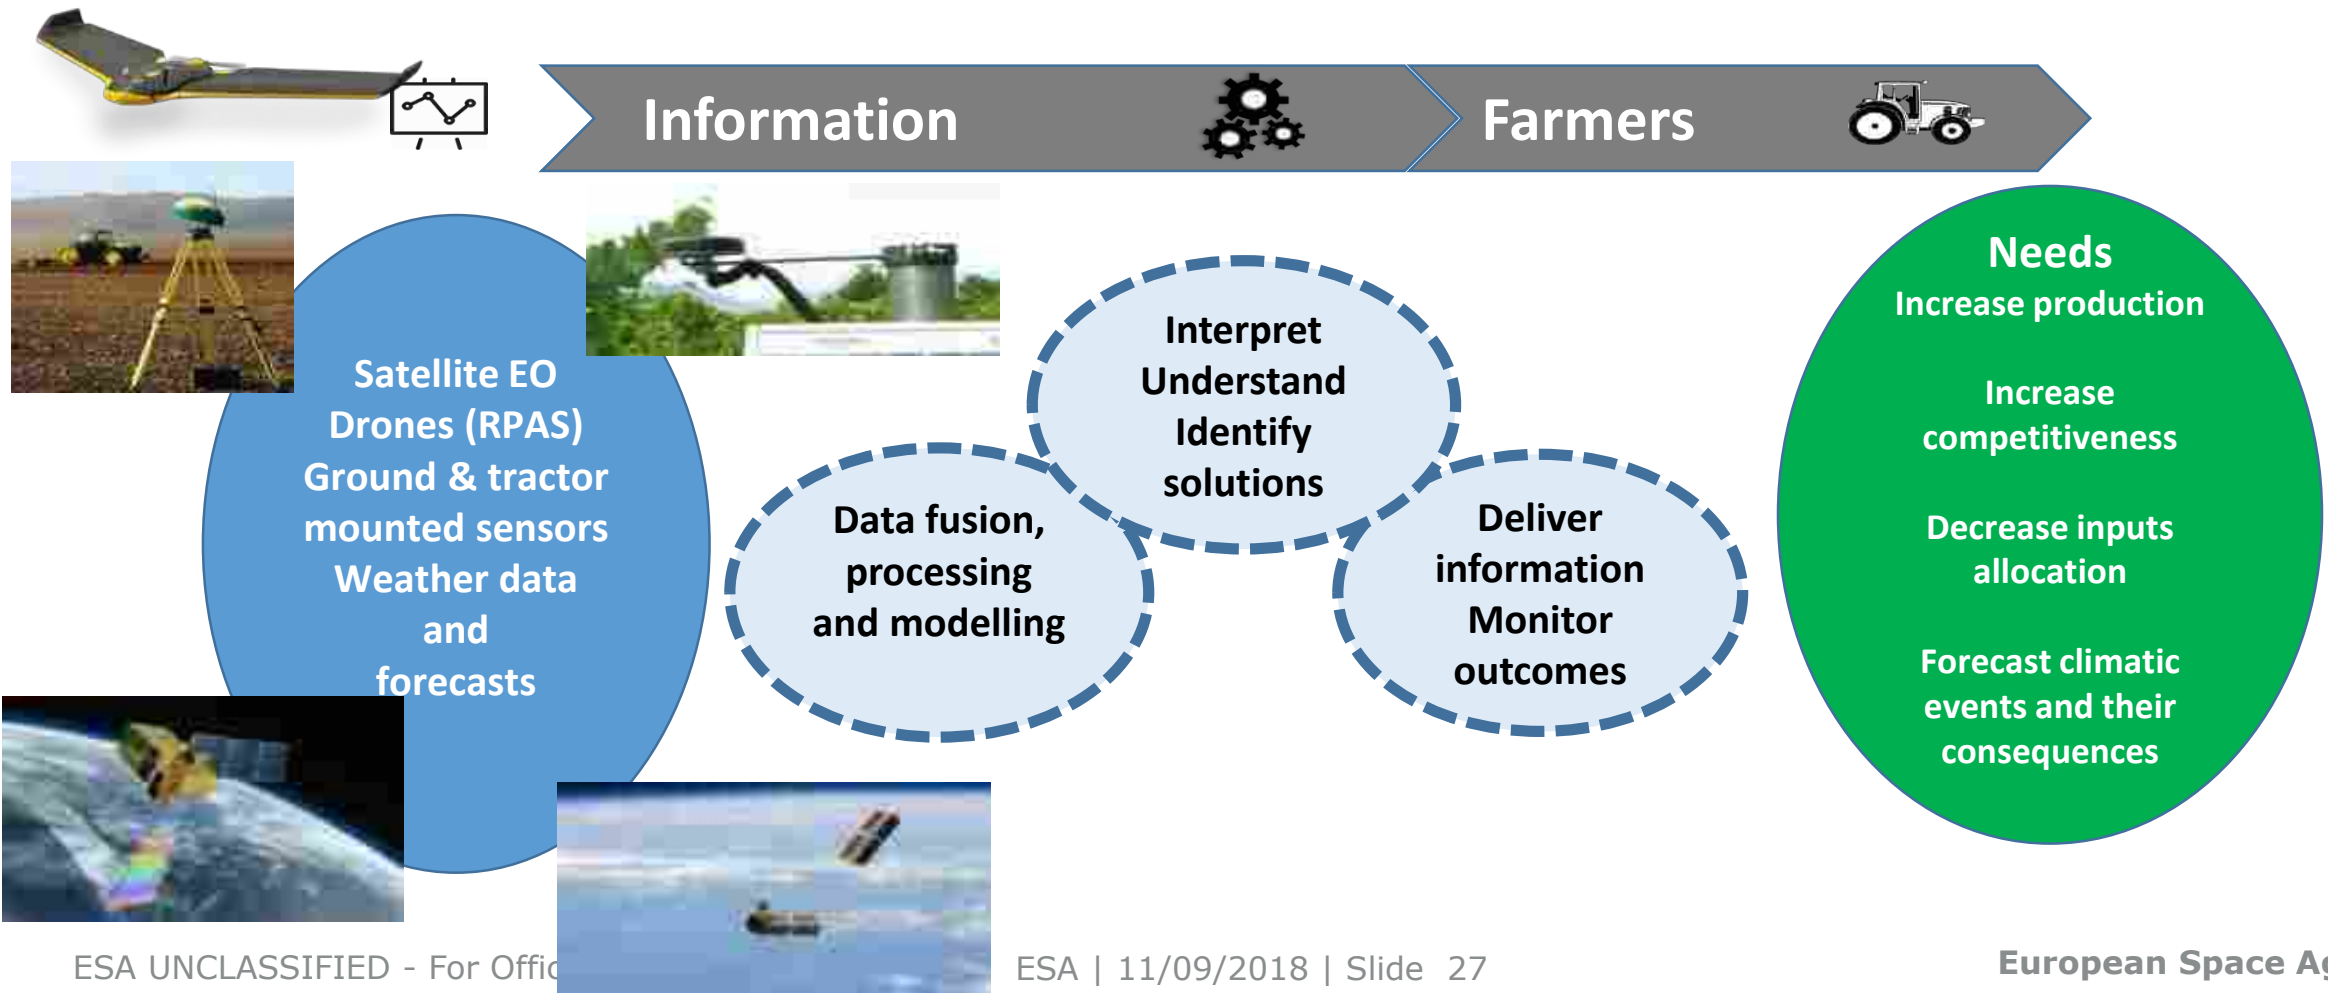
Information

Farmers

Satellite EO
Drones (RPAS)
Ground & tractor mounted sensors
Weather data and forecasts

Interpret
Understand
Identify solutions

Data fusion, processing and modelling

Deliver information
Monitor outcomes

Needs
Increase production

Increase competitiveness

Decrease inputs allocation

Forecast climatic events and their consequences

ESA UNCLASSIFIED - For Offic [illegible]

ESA | 11/09/2018 | Slide 27

European Space A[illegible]